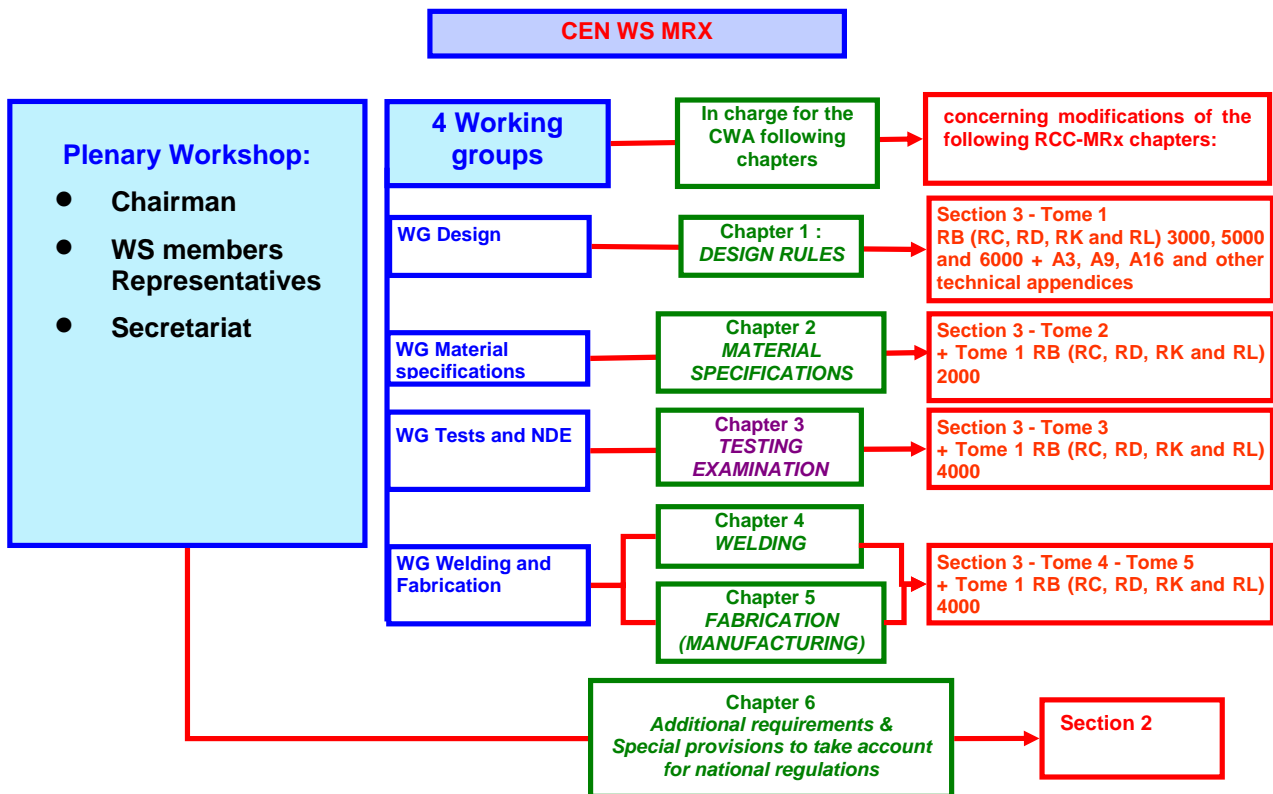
CEN WS MRX

Plenary Workshop:

• Chairman
• WS members Representatives
• Secretariat

4 Working groups

In charge for the CWA following chapters

concerning modifications of the following RCC-MRx chapters:

WG Design

Chapter 1 : DESIGN RULES

Section 3 - Tome 1 RB (RC, RD, RK and RL) 3000, 5000 and 6000 + A3, A9, A16 and other technical appendices

WG Material specifications

Chapter 2 MATERIAL SPECIFICATIONS

Section 3 - Tome 2 + Tome 1 RB (RC, RD, RK and RL) 2000

WG Tests and NDE

Chapter 3 TESTING EXAMINATION

Section 3 - Tome 3 + Tome 1 RB (RC, RD, RK and RL) 4000

WG Welding and Fabrication

Chapter 4 WELDING

Chapter 5 FABRICATION (MANUFACTURING)

Section 3 - Tome 4 - Tome 5 + Tome 1 RB (RC, RD, RK and RL) 4000

Chapter 6 Additional requirements & Special provisions to take account for national regulations

Section 2